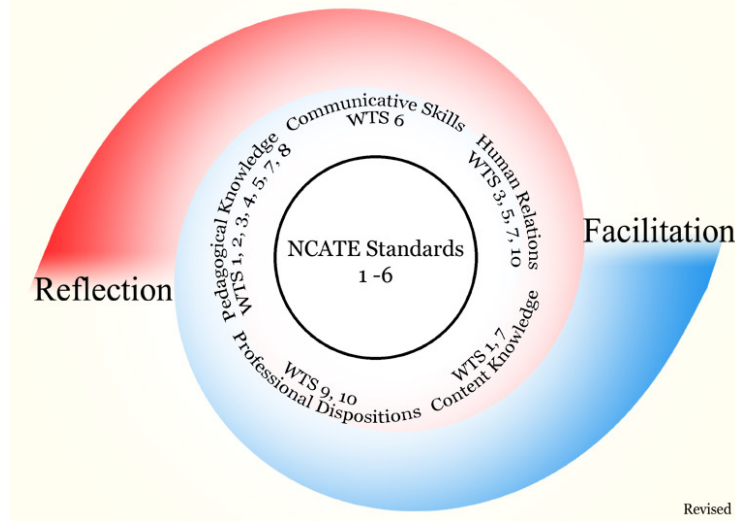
Communicative Skills
WTS 6

Human Relations
WTS 3, 5, 7, 10

Pedagogical Knowledge
WTS 1, 2, 3, 4, 5, 7, 8

NCATE Standards
1 -6

Facilitation

Reflection

WTS 1, 7
Content Knowledge

WTS 9, 10
Professional Dispositions

Revised